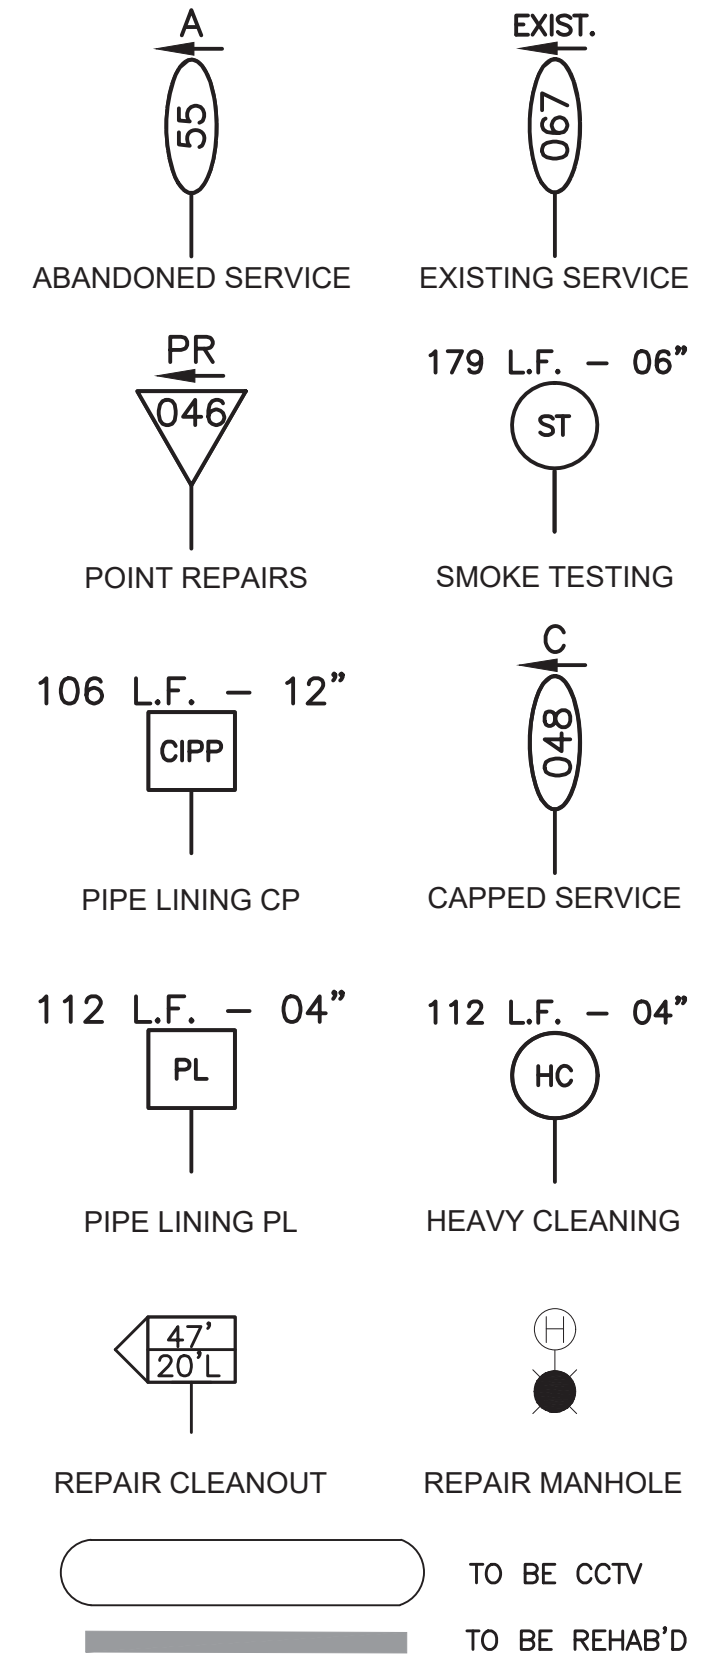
A
55
ABANDONED SERVICE

EXIST.
067
EXISTING SERVICE

PR
046
POINT REPAIRS

179 L.F. — 06"
ST
SMOKE TESTING

106 L.F. — 12"
CIPP
PIPE LINING CP

C
048
CAPPED SERVICE

112 L.F. — 04"
PL
PIPE LINING PL

112 L.F. — 04"
HC
HEAVY CLEANING

47'
20'L
REPAIR CLEANOUT

H
REPAIR MANHOLE

TO BE CCTV

TO BE REHAB'D